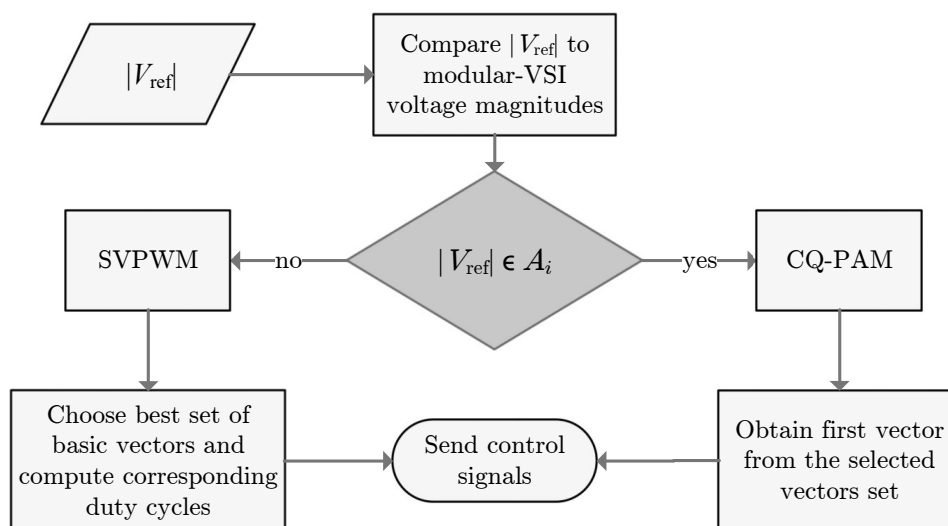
$|V_{\text{ref}}|$

Compare $|V_{\text{ref}}|$ to modular-VSI voltage magnitudes

$|V_{\text{ref}}| \in A_i$

no

yes

SVPWM

CQ-PAM

Choose best set of basic vectors and compute corresponding duty cycles

Send control signals

Obtain first vector from the selected vectors set